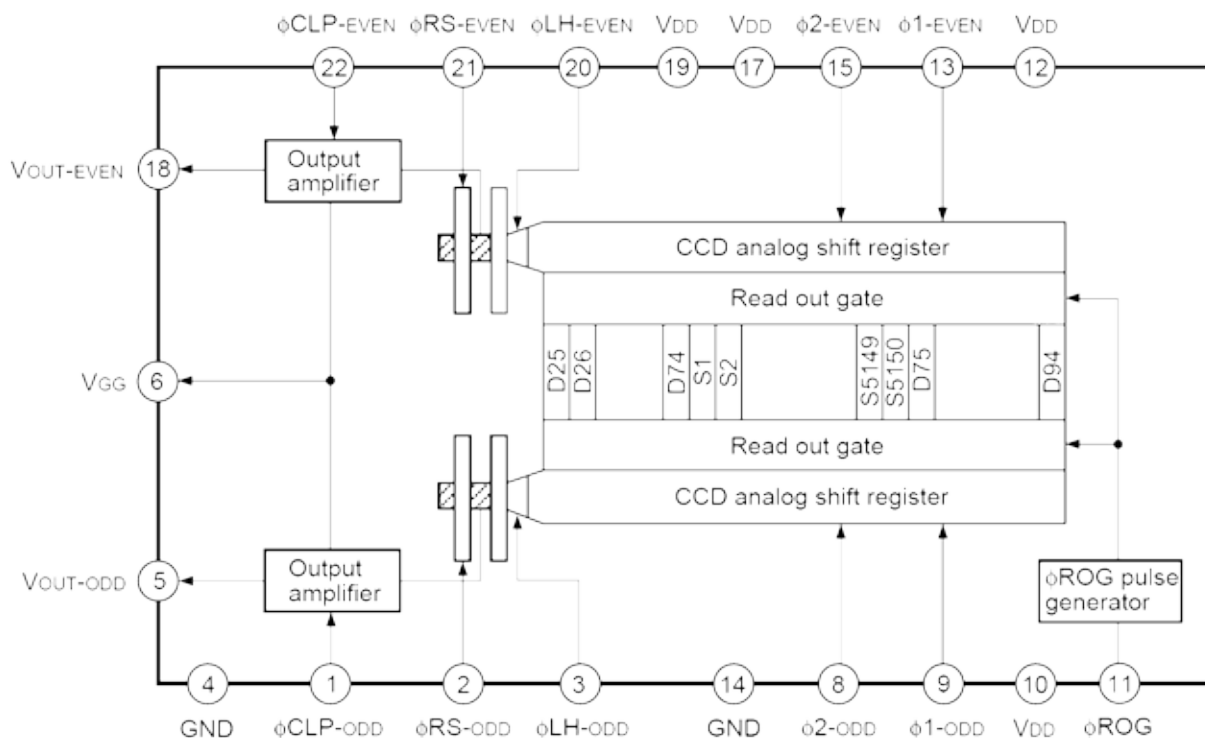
φCLP-EVEN φRS-EVEN φLH-EVEN VDD VDD φ2-EVEN φ1-EVEN VDD

22 21 20 19 17 15 13 12

VOUT-EVEN 18

Output amplifier

CCD analog shift register

Read out gate

D25 D26 D74 S1 S2 S5149 S5150 D75 D94

VGG 6

Read out gate

CCD analog shift register

VOUT-ODD 5

Output amplifier

φROG pulse generator

4 1 2 3 14 8 9 10 11

GND φCLP-ODD φRS-ODD φLH-ODD GND φ2-ODD φ1-ODD VDD φROG